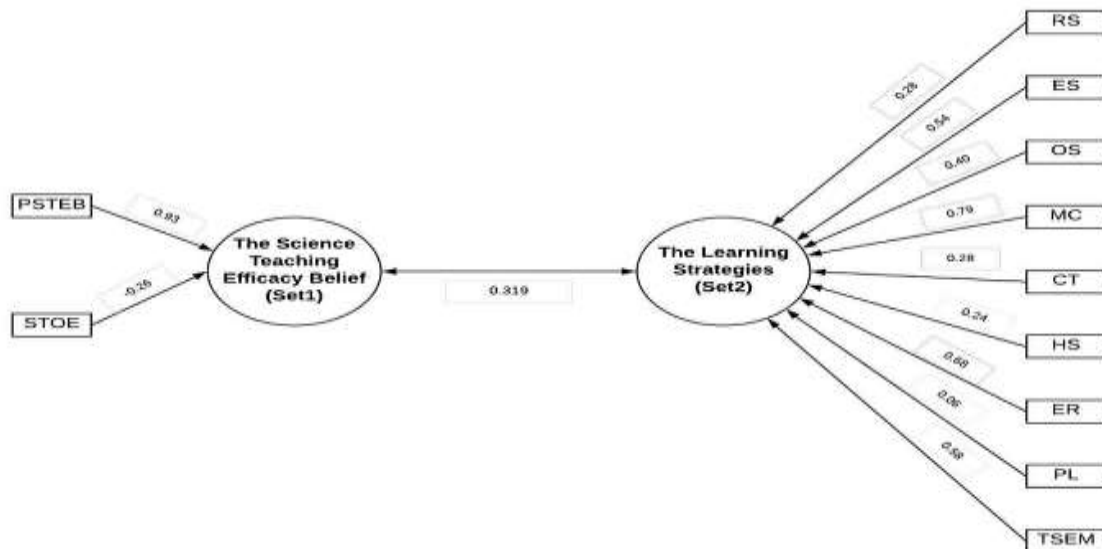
PSTEB

0.93

STOE

-0.25

The Science Teaching Efficacy Belief (Set1)

0.319

The Learning Strategies (Set2)

RS

0.28

ES

0.54

OS

0.40

MC

0.79

CT

0.28

HS

0.24

ER

0.68

PL

0.06

TSEM

0.58